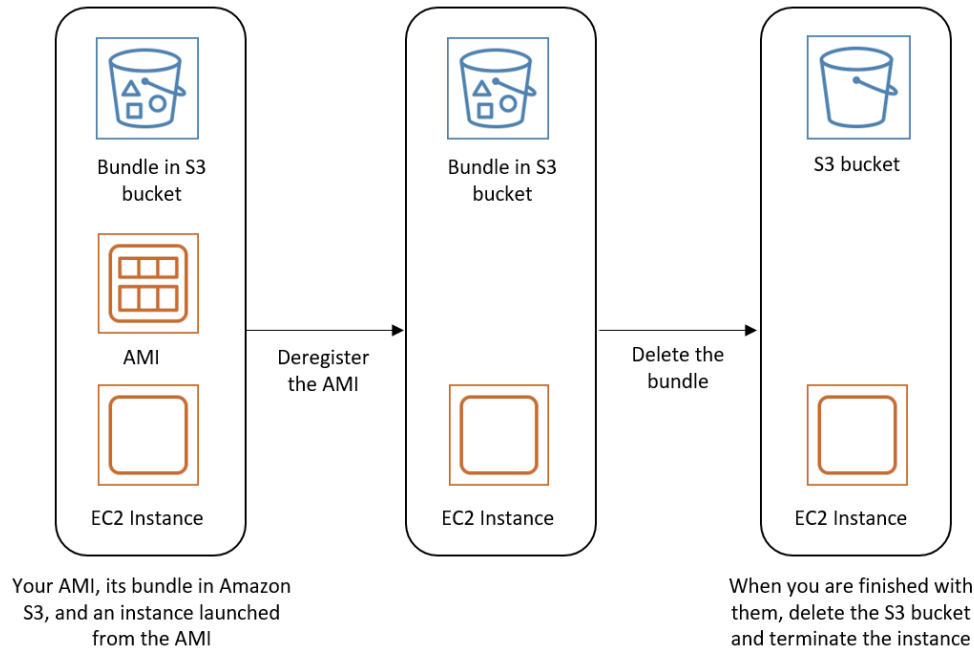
Bundle in S3 bucket

AMI

EC2 Instance

Your AMI, its bundle in Amazon S3, and an instance launched from the AMI

Deregister the AMI

Bundle in S3 bucket

EC2 Instance

Delete the bundle

S3 bucket

EC2 Instance

When you are finished with them, delete the S3 bucket and terminate the instance